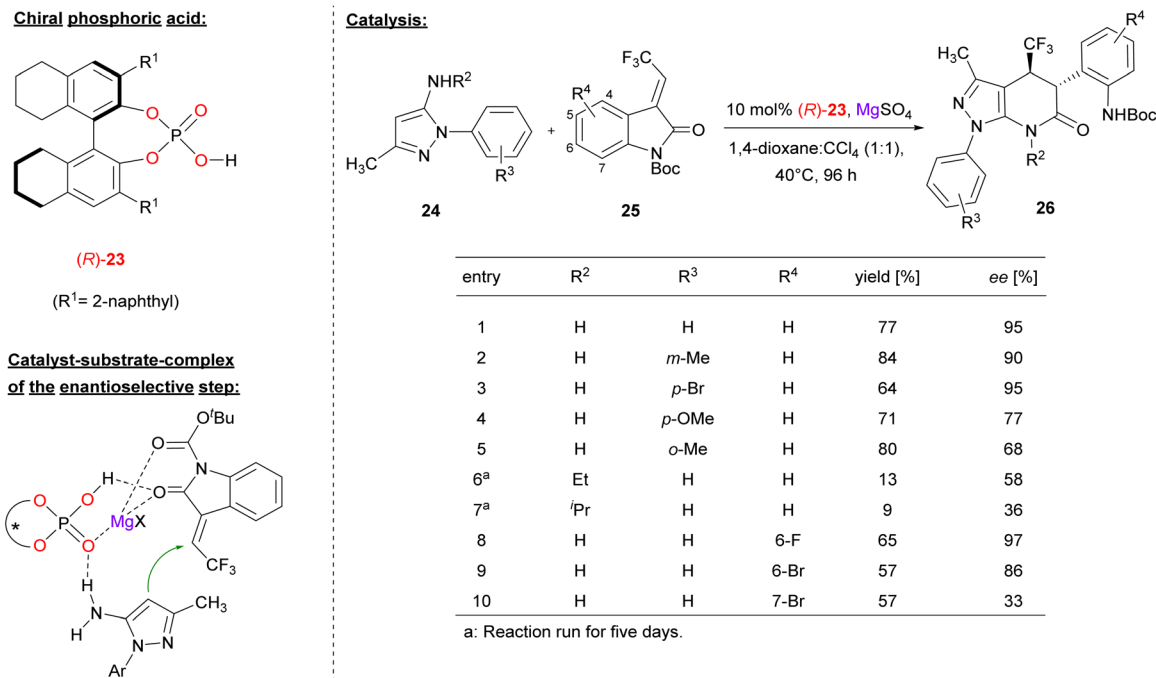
Chiral phosphoric acid:

$R^1$

O

O

P

O

O

H

$R^1$

(R)-**23**

($R^1$= 2-naphthyl)

Catalyst-substrate-complex of the enantioselective step:

$O^tBu$

O

N

H

O

O

O

P

O

*

O

MgX

$CF_3$

H

N

H

$CH_3$

N

N

Ar

Catalysis:

$NHR^2$

N

N

$H_3C$

$R^3$

**24**

+

$F_3C$

$R^4$

4

5

6

7

O

N

Boc

**25**

10 mol% (R)-**23**, $MgSO_4$

1,4-dioxane:$CCl_4$ (1:1), 40°C, 96 h

$H_3C$

$CF_3$

$R^4$

N

N

N

O

NHBoc

$R^2$

$R^3$

**26**

| entry | $R^2$ | $R^3$ | $R^4$ | yield [%] | ee [%] |
|---|---|---|---|---|---|
| 1 | H | H | H | 77 | 95 |
| 2 | H | m-Me | H | 84 | 90 |
| 3 | H | p-Br | H | 64 | 95 |
| 4 | H | p-OMe | H | 71 | 77 |
| 5 | H | o-Me | H | 80 | 68 |
| $6^a$ | Et | H | H | 13 | 58 |
| $7^a$ | $^iPr$ | H | H | 9 | 36 |
| 8 | H | H | 6-F | 65 | 97 |
| 9 | H | H | 6-Br | 57 | 86 |
| 10 | H | H | 7-Br | 57 | 33 |

a: Reaction run for five days.